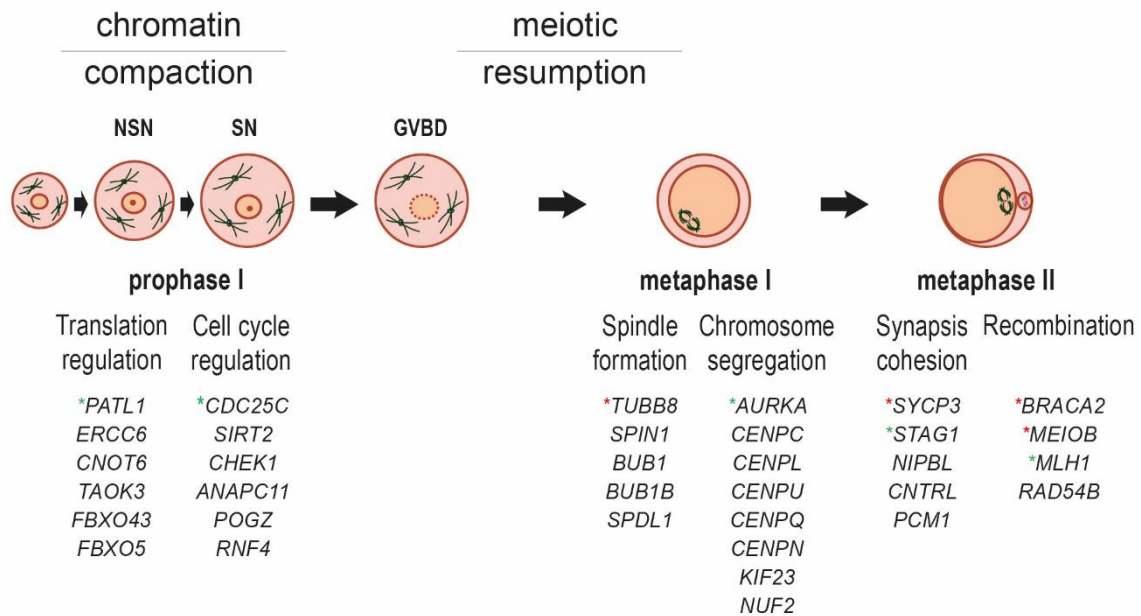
chromatin
compaction

meiotic
resumption

NSN SN GVBD

prophase I

Translation regulation
*PATL1
ERCC6
CNOT6
TAOK3
FBXO43
FBXO5

Cell cycle regulation
*CDC25C
SIRT2
CHEK1
ANAPC11
POGZ
RNF4

metaphase I

Spindle formation
*TUBB8
SPIN1
BUB1
BUB1B
SPDL1

Chromosome segregation
*AURKA
CENPC
CENPL
CENPU
CENPQ
CENPN
KIF23
NUF2

metaphase II

Synapsis cohesion
*SYCP3
*STAG1
NIPBL
CNTRL
PCM1

Recombination
*BRACA2
*MEIOB
*MLH1
RAD54B